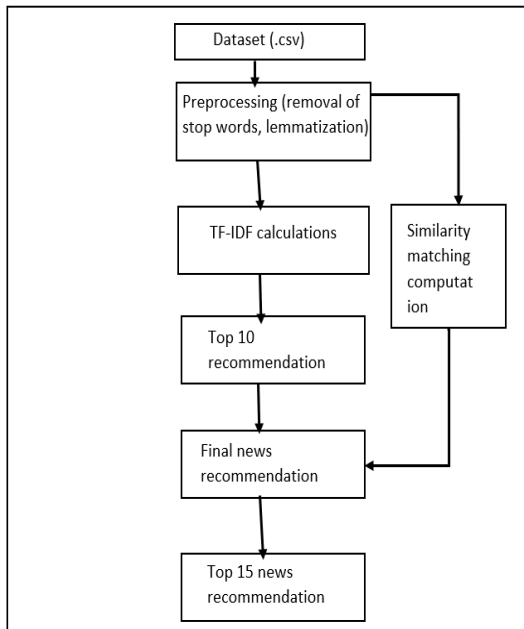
Dataset (.csv)

Preprocessing (removal of stop words, lemmatization)

TF-IDF calculations

Similarity matching computation

Top 10 recommendation

Final news recommendation

Top 15 news recommendation